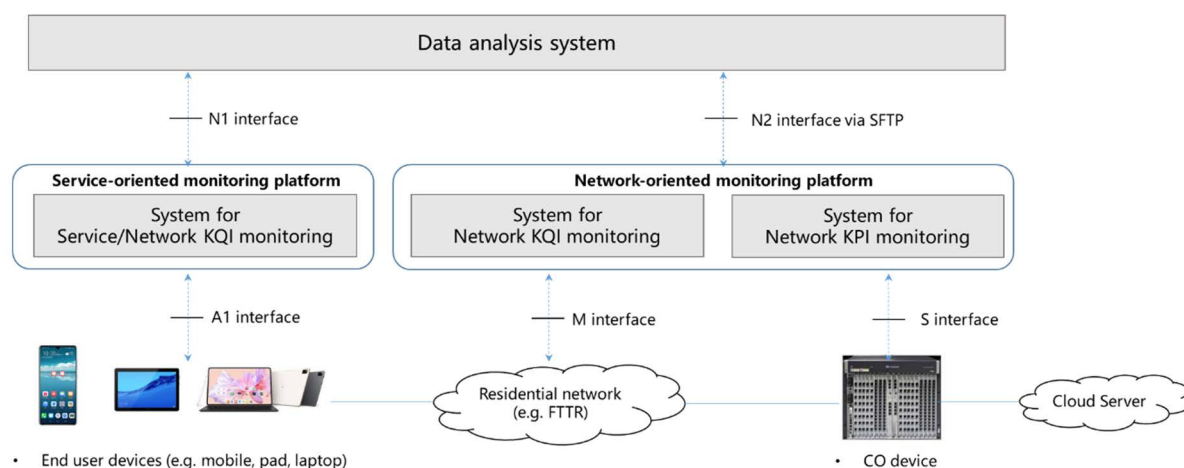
Data analysis system

N1 interface

N2 interface via SFTP

Service-oriented monitoring platform

System for Service/Network KQI monitoring

Network-oriented monitoring platform

System for Network KQI monitoring

System for Network KPI monitoring

A1 interface

M interface

S interface

Residential network (e.g. FTTR)

Cloud Server

• End user devices (e.g. mobile, pad, laptop)

• CO device